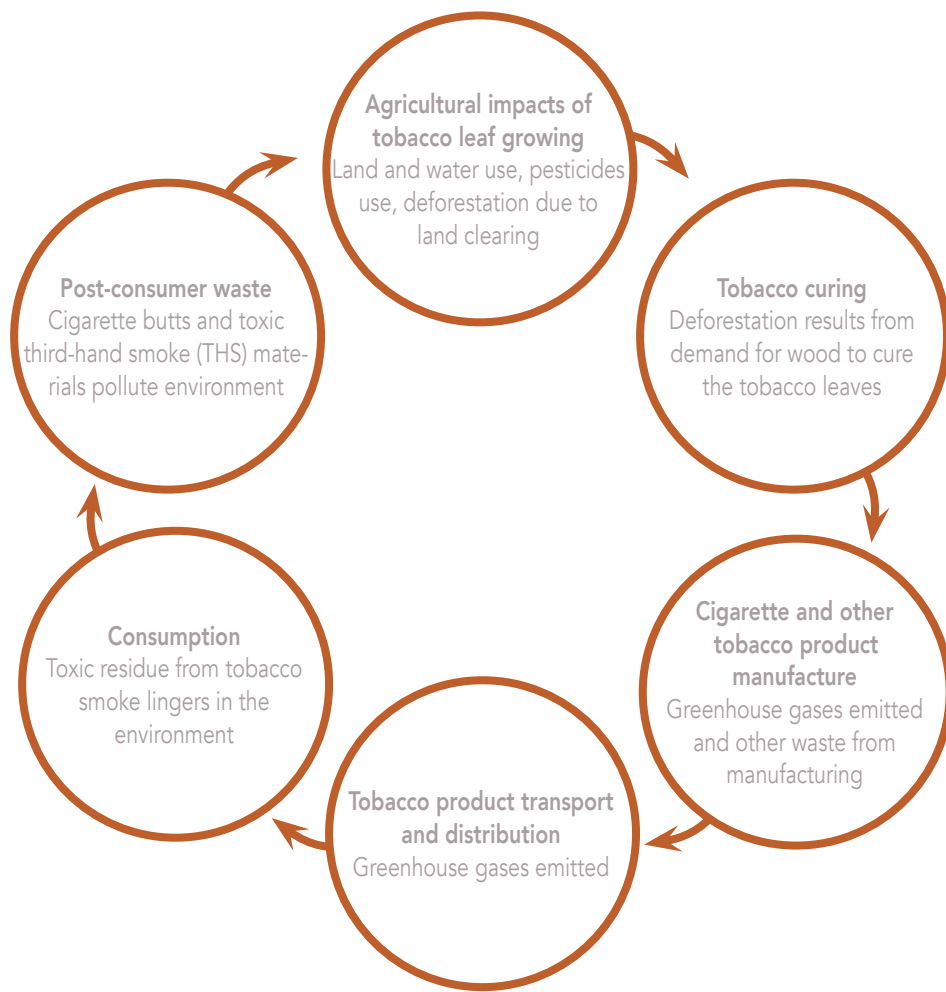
Agricultural impacts of tobacco leaf growing
Land and water use, pesticides use, deforestation due to land clearing

Tobacco curing
Deforestation results from demand for wood to cure the tobacco leaves

Cigarette and other tobacco product manufacture
Greenhouse gases emitted and other waste from manufacturing

Tobacco product transport and distribution
Greenhouse gases emitted

Consumption
Toxic residue from tobacco smoke lingers in the environment

Post-consumer waste
Cigarette butts and toxic third-hand smoke (THS) materials pollute environment